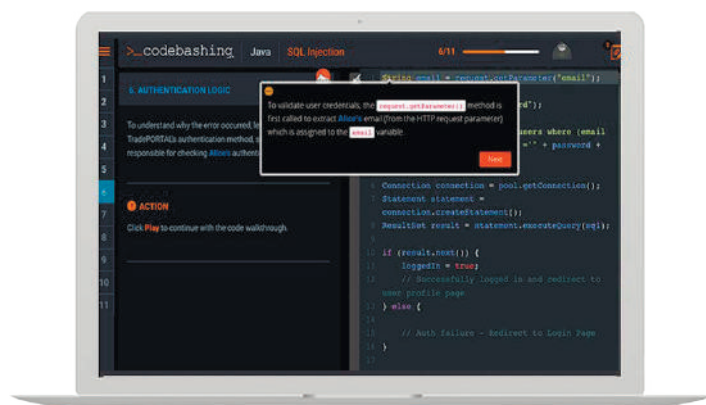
>_codebashing Java SQL Injection 6/11

1
2
3
4
5
6
7
8
9
10
11

5. AUTHENTICATION LOGIC

To understand why the error occurred, le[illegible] TradePORTAL's authentication method, s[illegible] responsible for checking Alice's authent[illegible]

ACTION

Click Play to continue with the code walkthrough.

To validate user credentials, the request.getParameter() method is first called to extract Alice's email (from the HTTP request parameter) which is assigned to the email variable.

Next

String email = request.getParameter("email");
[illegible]rd");
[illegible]sers where (email
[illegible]'" + password +
Connection connection = pool.getConnection();
Statement statement =
connection.createStatement();
ResultSet result = statement.executeQuery(sql);

if (result.next()) {
    loggedIn = true;
    // Successfully logged in and redirect to user profile page
} else {

    // Auth failure - Redirect to Login Page
}